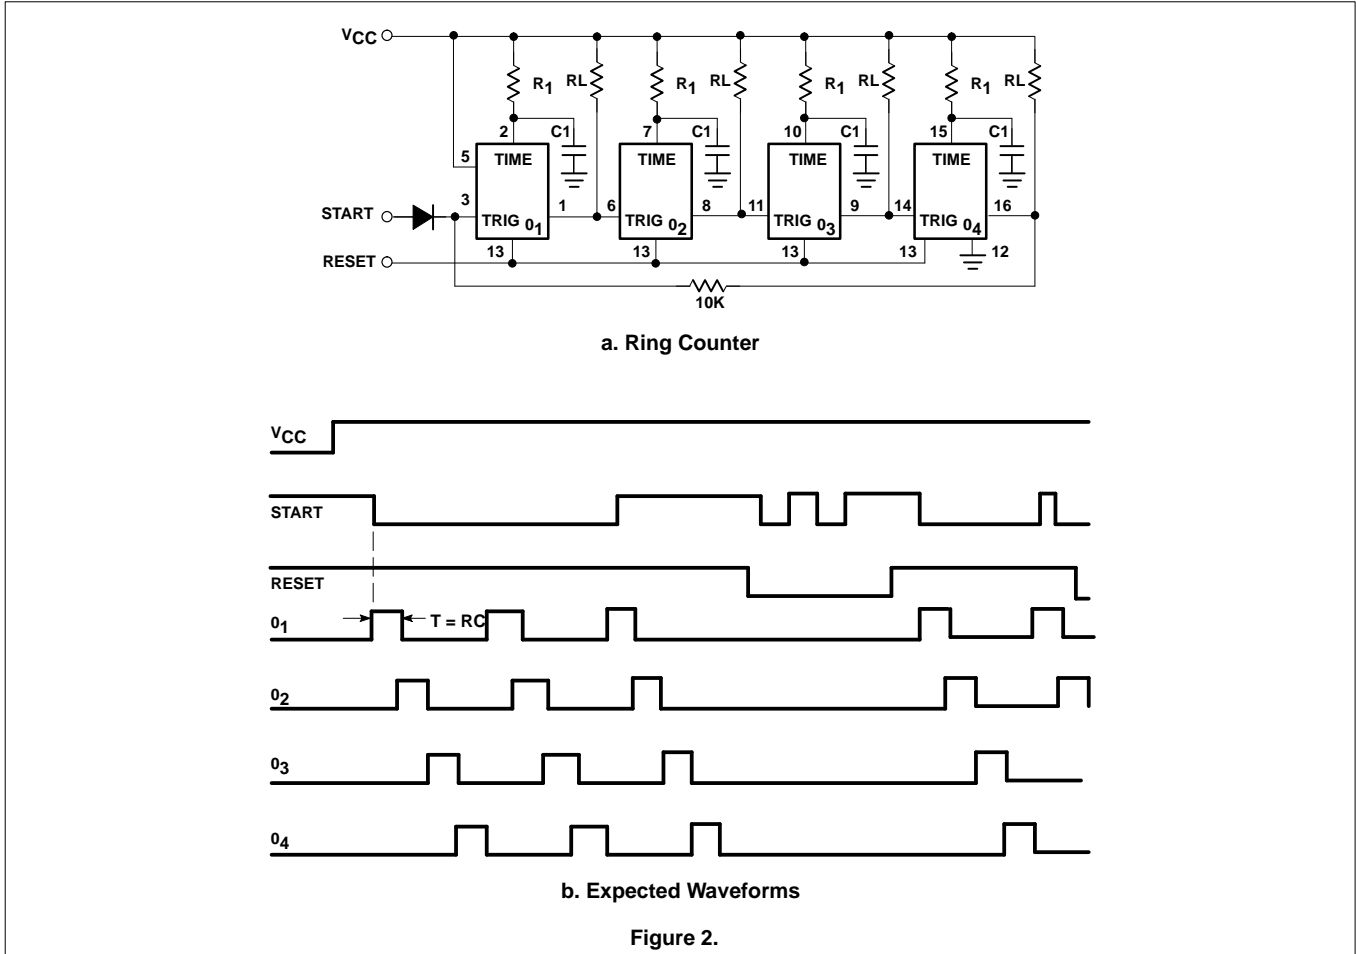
$V_{CC}$

$R_1$ RL $R_1$ RL $R_1$ RL $R_1$ RL

2 C1 7 C1 10 C1 15 C1

5 TIME TIME TIME TIME

START 3 TRIG $0_1$ 1 6 TRIG $0_2$ 8 11 TRIG $0_3$ 9 14 TRIG $0_4$ 16

RESET 13 13 13 13 12

10K

a. Ring Counter

$V_{CC}$

START

RESET

$0_1$ T = RC

$0_2$

$0_3$

$0_4$

b. Expected Waveforms

Figure 2.